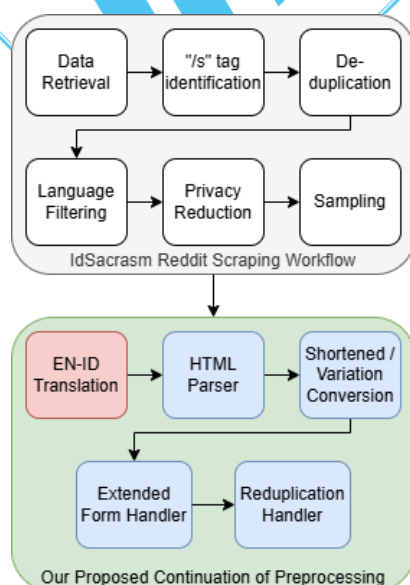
Data Retrieval

"/s" tag identification

De-duplication

Language Filtering

Privacy Reduction

Sampling

IdSacrasm Reddit Scraping Workflow

EN-ID Translation

HTML Parser

Shortened / Variation Conversion

Extended Form Handler

Reduplication Handler

Our Proposed Continuation of Preprocessing